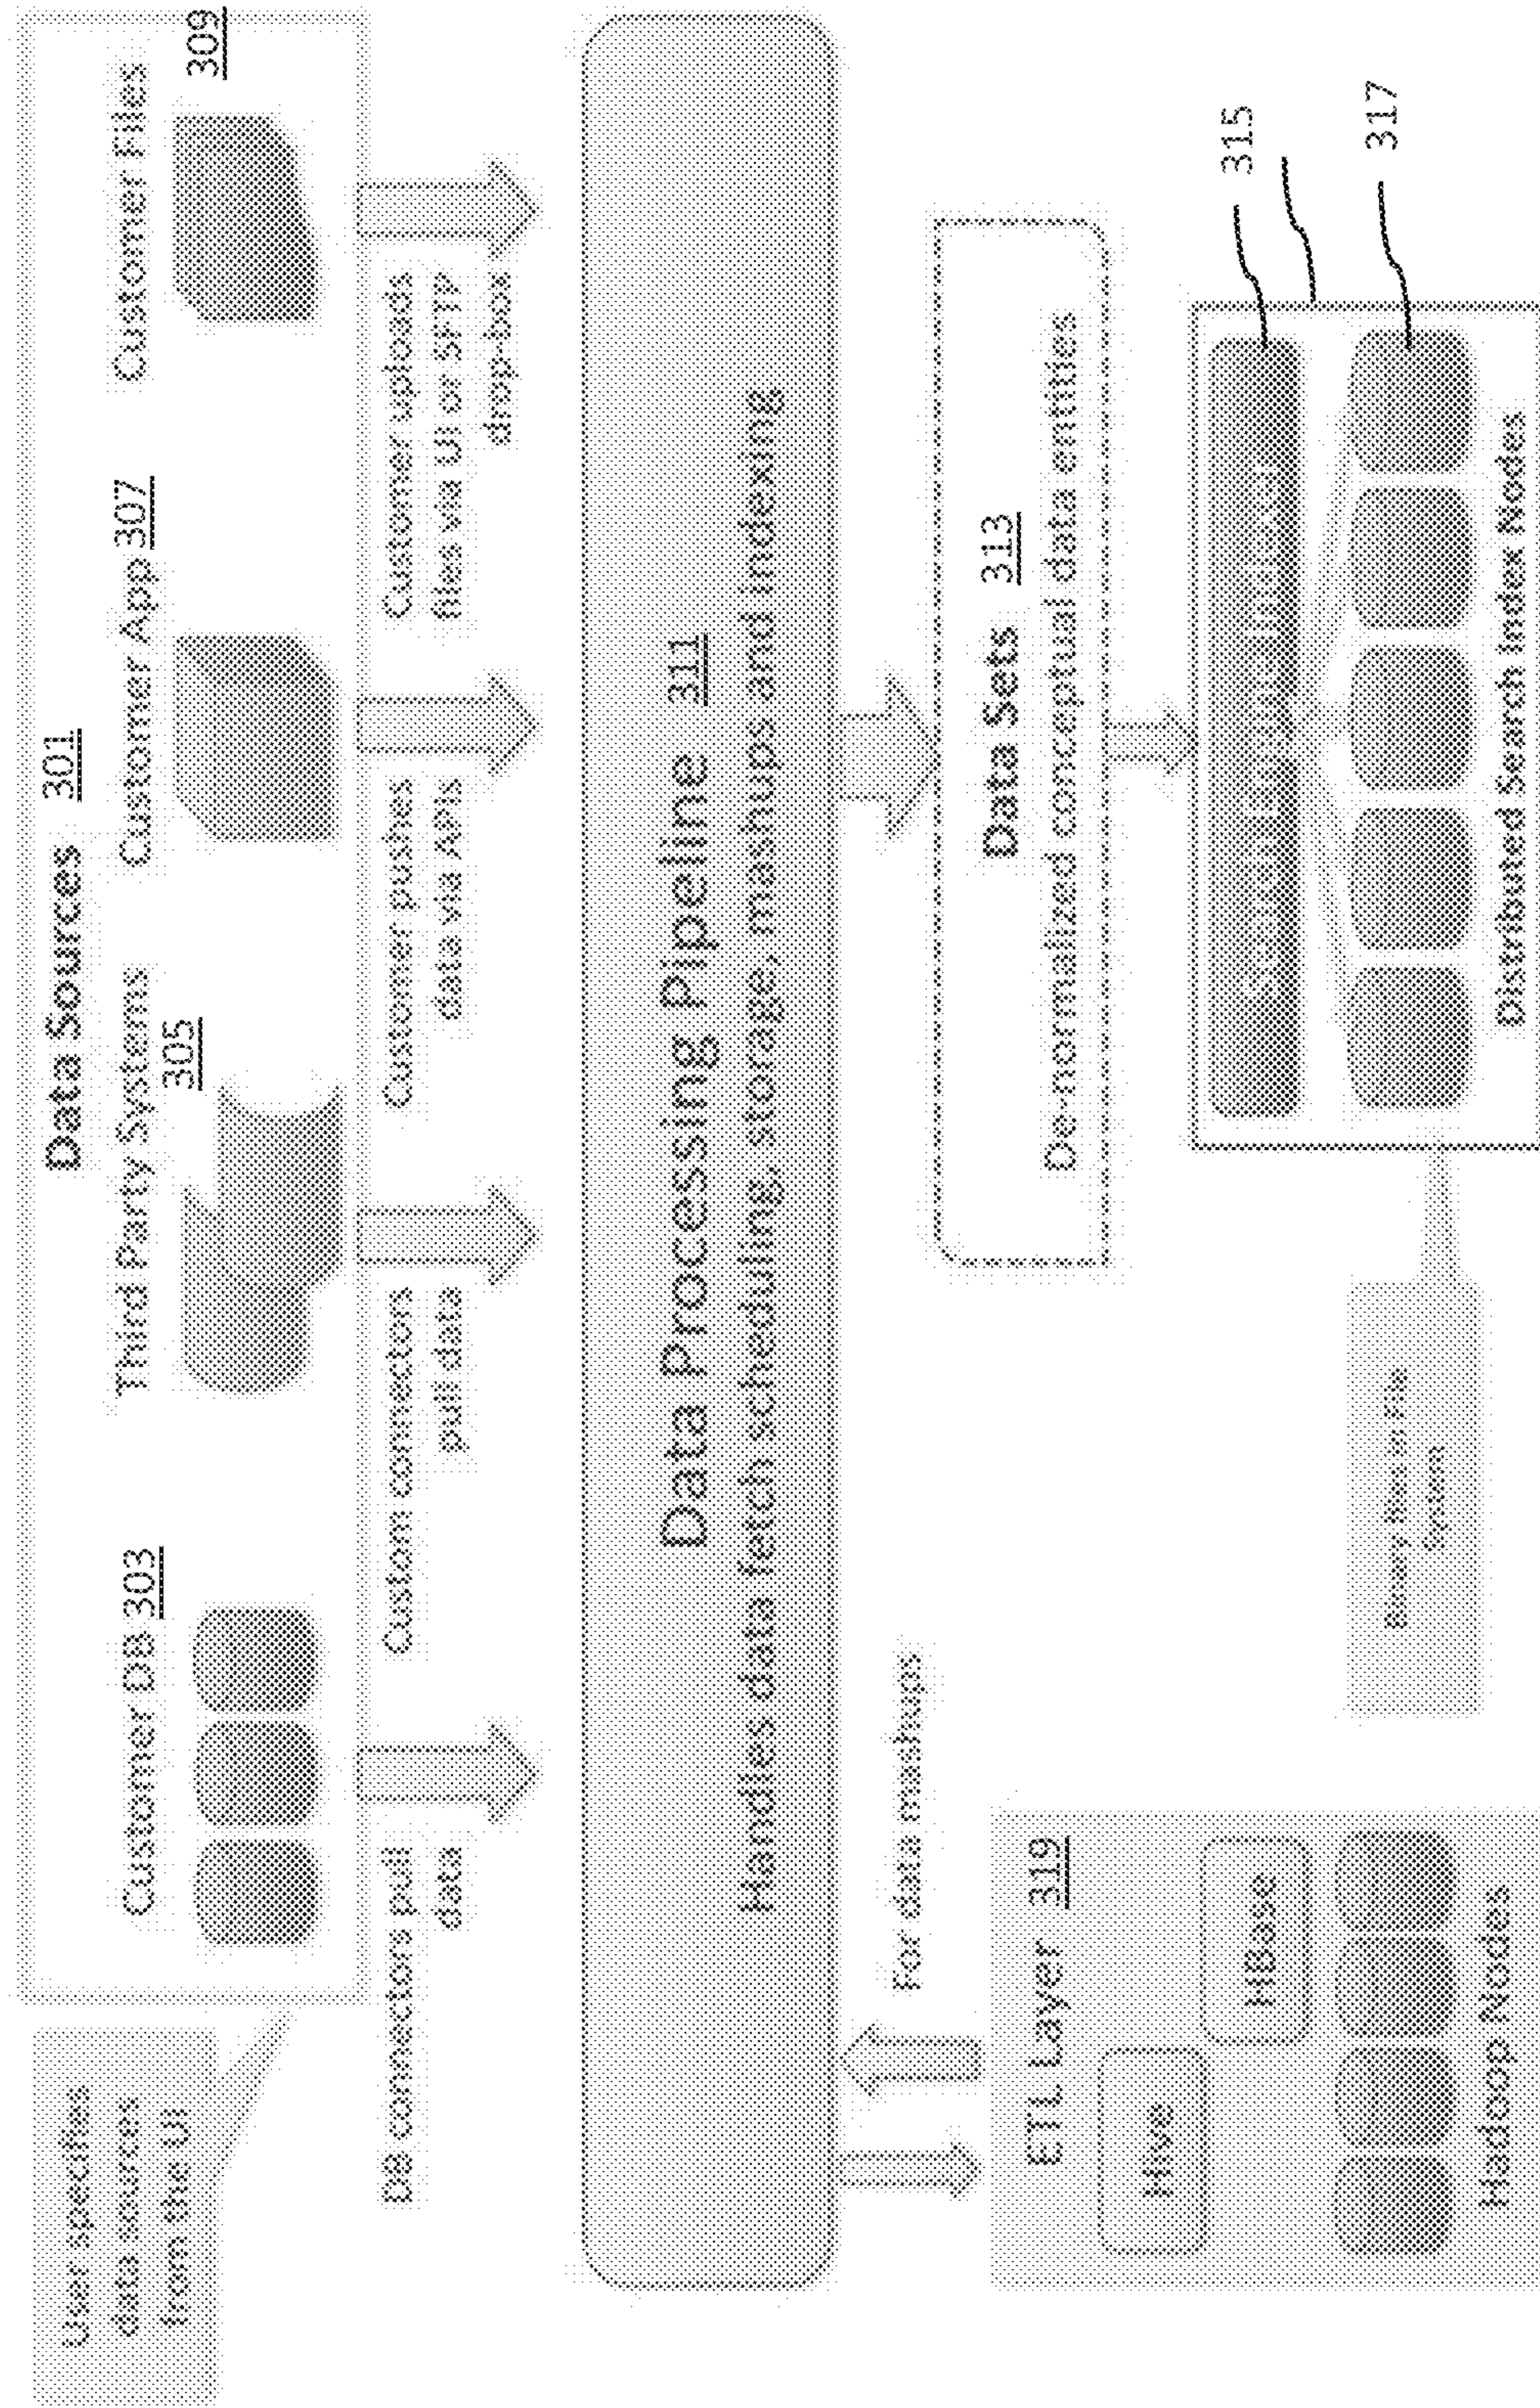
User specifies data sources from the UI

Data Sources 301

Customer DB 303

Third Party Systems 305

Customer App 307

Customer Files 309

Db connectors pull data

Custom connectors pull data

Customer pushes data via APIs

Customer uploads files via UI or SFTP drop-box

Data Processing Pipeline 311

Handles data fetch scheduling, storage, mashups and indexing

For data mashups

Data Sets 313

De-normalized conceptual data entities

ETL Layer 319

Hive

HBase

Hadoop Nodes

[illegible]

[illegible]

315

317

Distributed Search Index Nodes